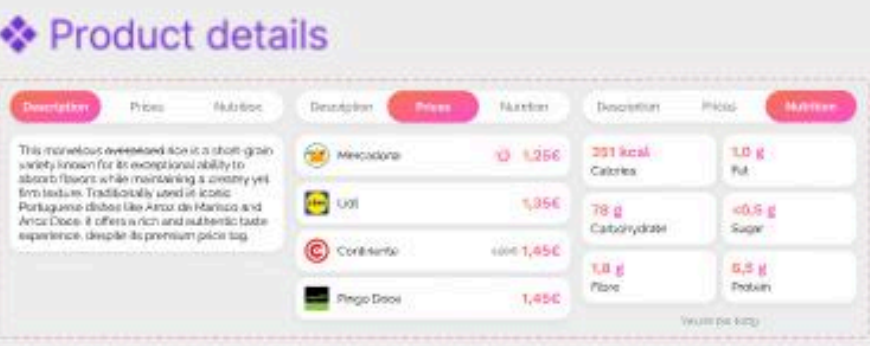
Product details

Description | Prices | Nutrition

This marvelous overpriced rice is a short-grain variety known for its exceptional ability to absorb flavors while maintaining a creamy yet firm texture. Traditionally used in iconic Portuguese dishes like Arroz de Marisco and Arroz Doce, it offers a rich and authentic taste experience, despite its premium price tag.

Description | Prices | Nutrition

Mercadona 1,25€

Lidl 1,35€

Continente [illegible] 1,45€

Pingo Doce 1,45€

Description | Prices | Nutrition

351 kcal
Calories

1,0 g
Fat

78 g
Carbohydrate

<0,5 g
Sugar

1,8 g
Fibre

6,5 g
Protein

Values per 100g